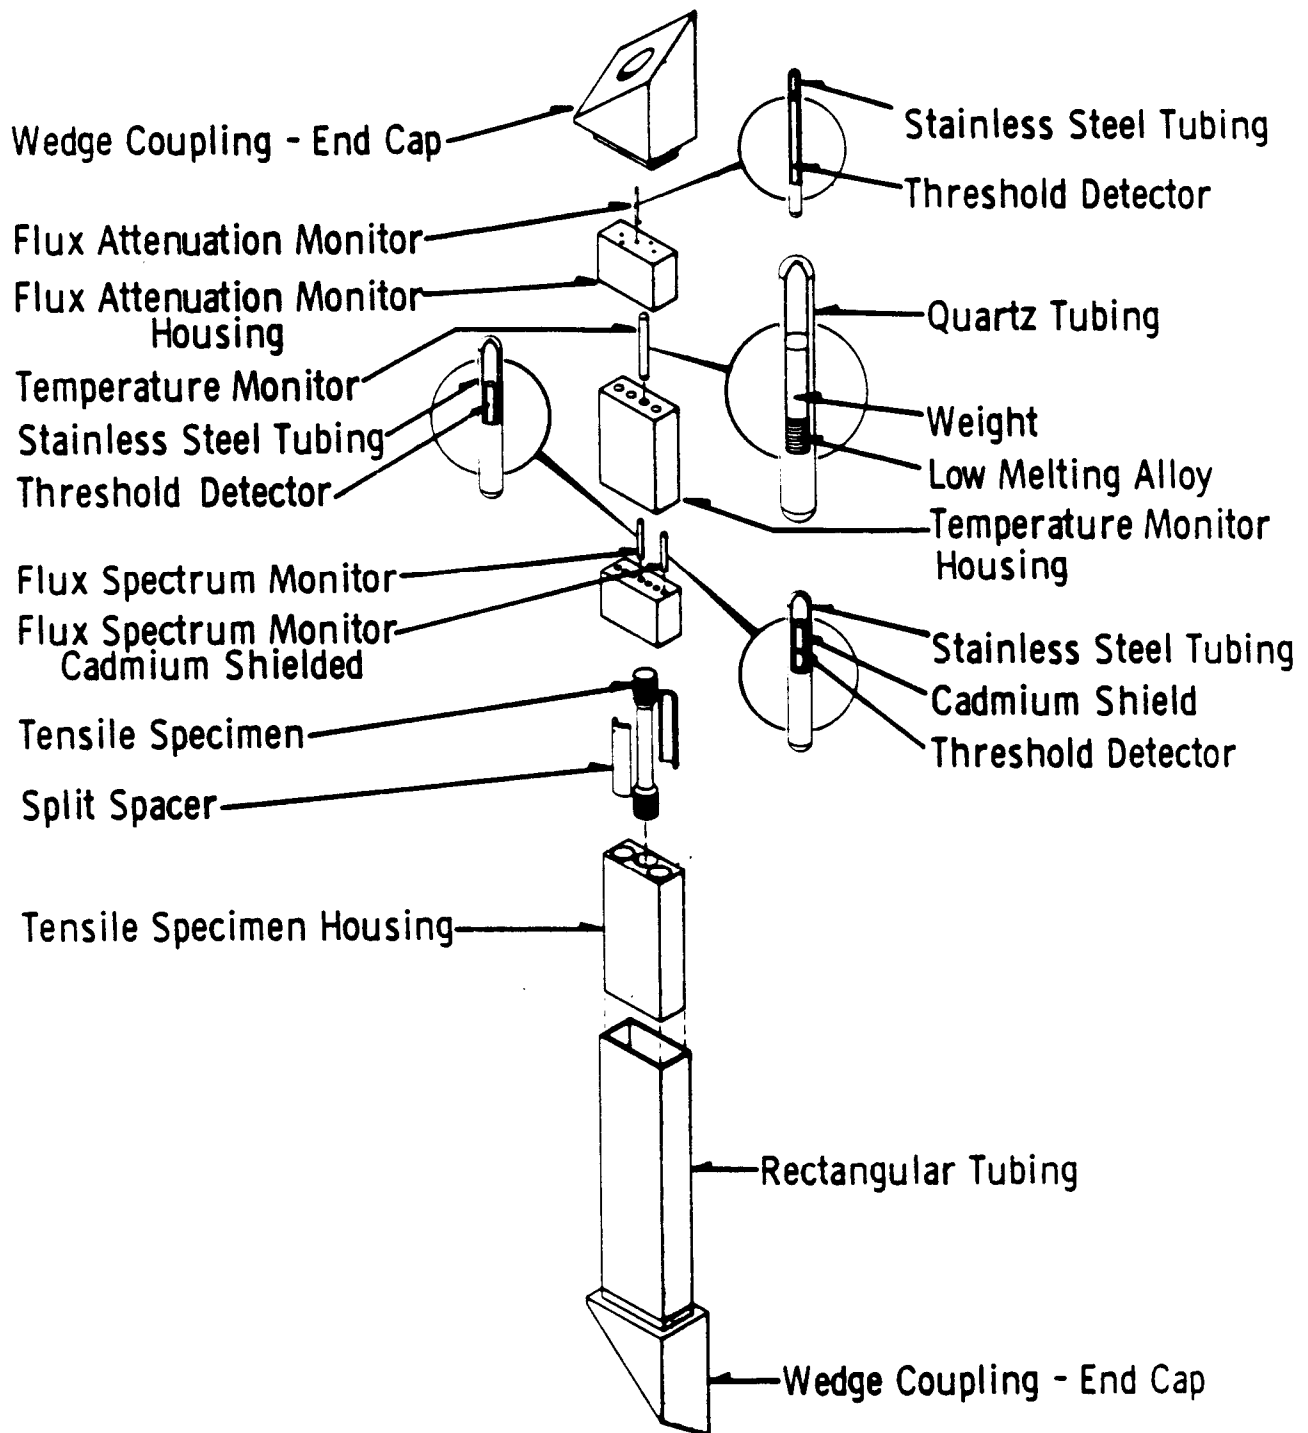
Wedge Coupling - End Cap

Stainless Steel Tubing

Threshold Detector

Flux Attenuation Monitor

Flux Attenuation Monitor Housing

Quartz Tubing

Temperature Monitor

Stainless Steel Tubing

Threshold Detector

Weight

Low Melting Alloy

Temperature Monitor Housing

Flux Spectrum Monitor

Flux Spectrum Monitor Cadmium Shielded

Stainless Steel Tubing

Cadmium Shield

Threshold Detector

Tensile Specimen

Split Spacer

Tensile Specimen Housing

Rectangular Tubing

Wedge Coupling - End Cap